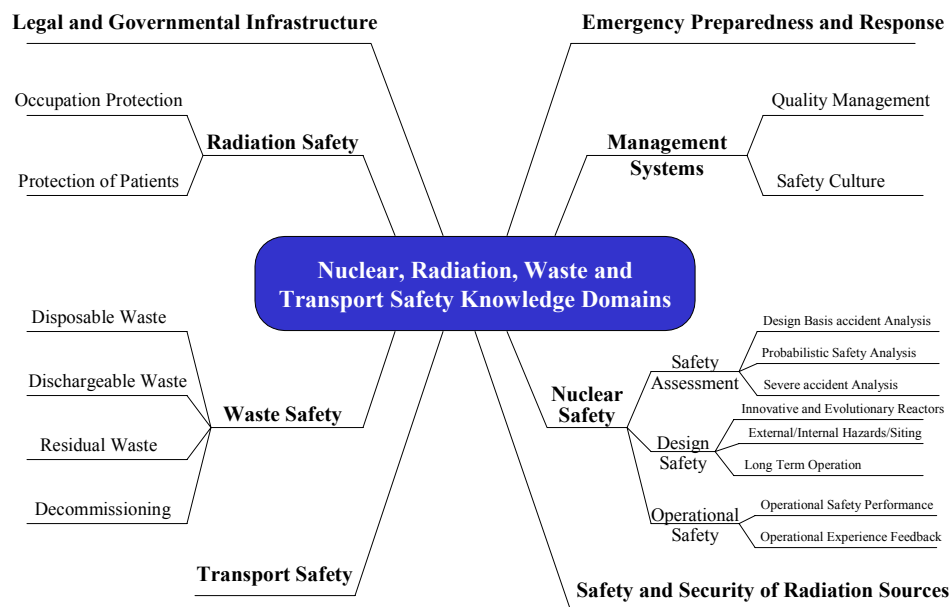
Legal and Governmental Infrastructure

Emergency Preparedness and Response

Occupation Protection

Radiation Safety

Protection of Patients

Management Systems

Quality Management

Safety Culture

Nuclear, Radiation, Waste and Transport Safety Knowledge Domains

Disposable Waste

Dischargeable Waste

Waste Safety

Residual Waste

Decommissioning

Transport Safety

Nuclear Safety

Safety Assessment

Design Basis accident Analysis

Probabilistic Safety Analysis

Severe accident Analysis

Design Safety

Innovative and Evolutionary Reactors

External/Internal Hazards/Siting

Long Term Operation

Operational Safety

Operational Safety Performance

Operational Experience Feedback

Safety and Security of Radiation Sources